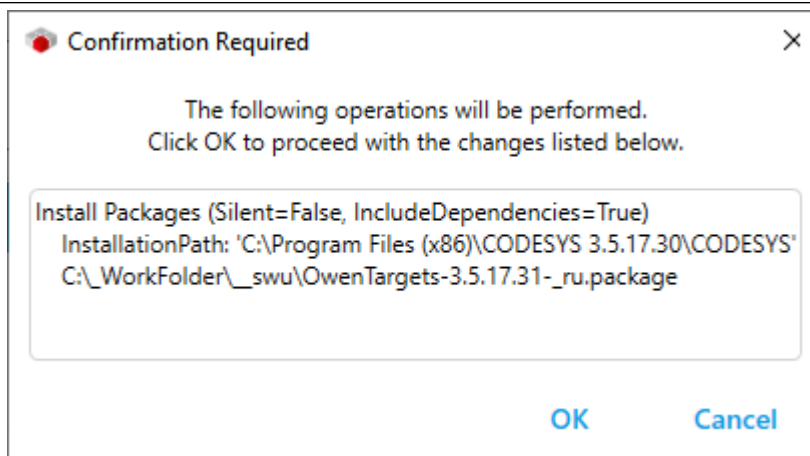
Confirmation Required

The following operations will be performed.
Click OK to proceed with the changes listed below.

Install Packages (Silent=False, IncludeDependencies=True)
InstallationPath: 'C:\Program Files (x86)\CODESYS 3.5.17.30\CODESYS'
C:\_WorkFolder\__swu\OwenTargets-3.5.17.31-_ru.package

OK
Cancel